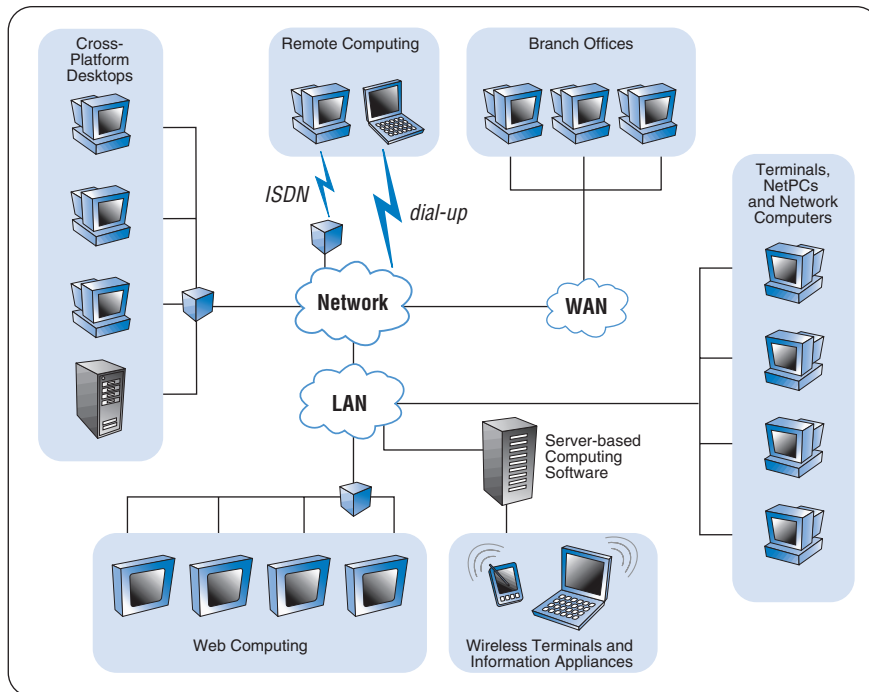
Cross-Platform Desktops

Remote Computing

Branch Offices

Terminals, NetPCs and Network Computers

ISDN

dial-up

Network

WAN

LAN

Server-based Computing Software

Web Computing

Wireless Terminals and Information Appliances